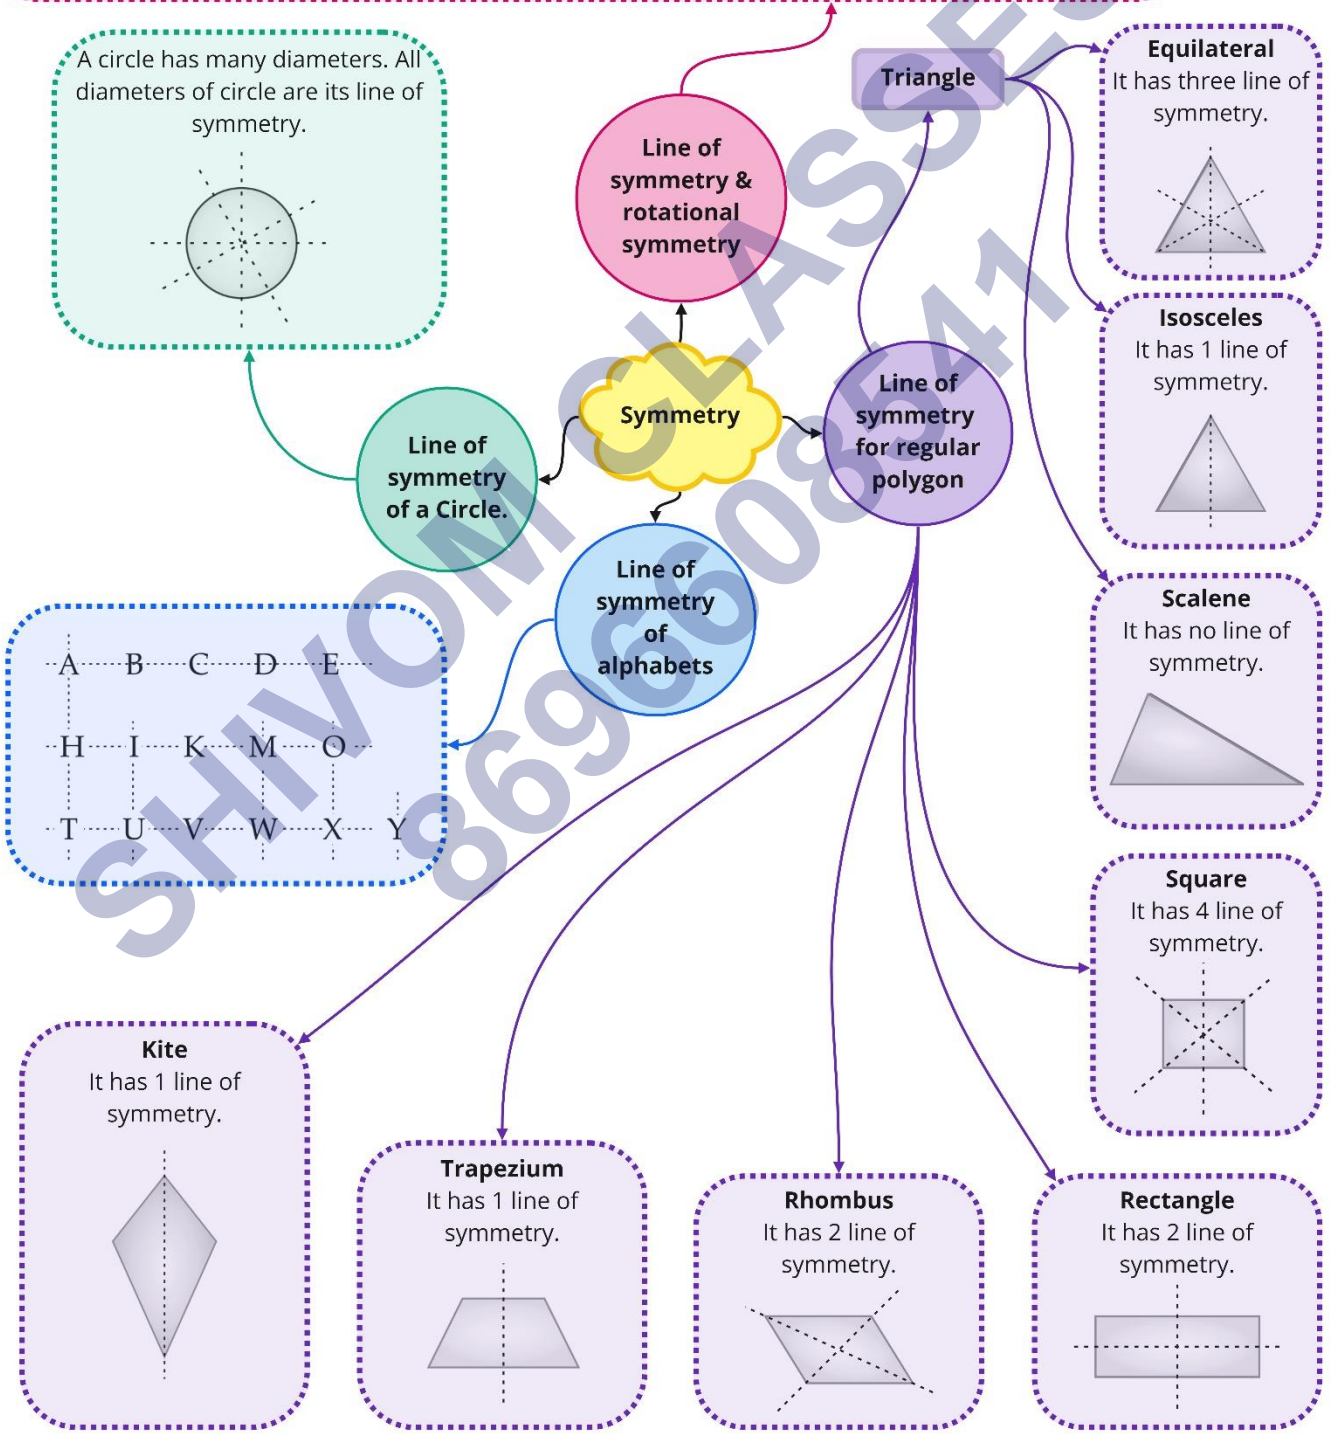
A circle has many diameters. All diameters of circle are its line of symmetry.

Line of symmetry & rotational symmetry

Triangle

Equilateral
It has three line of symmetry.

Isosceles
It has 1 line of symmetry.

Scalene
It has no line of symmetry.

Symmetry

Line of symmetry of a Circle.

Line of symmetry for regular polygon

Line of symmetry of alphabets

A B C D E
H I K M O
T U V W X Y

Square
It has 4 line of symmetry.

Kite
It has 1 line of symmetry.

Trapezium
It has 1 line of symmetry.

Rhombus
It has 2 line of symmetry.

Rectangle
It has 2 line of symmetry.

SHIVOM CLASSES 8696608541